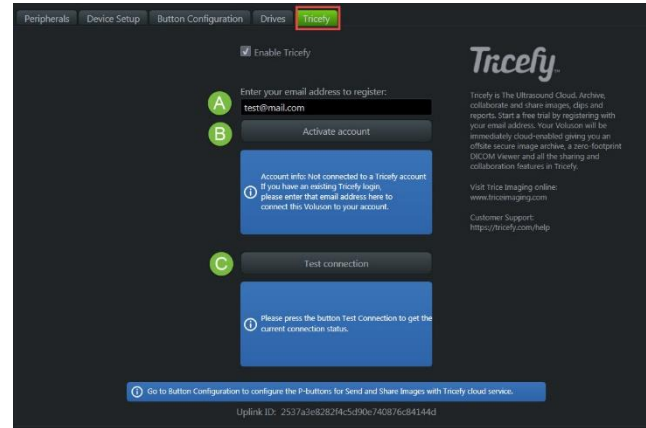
Peripherals Device Setup Button Configuration Drives Tricefy

Enable Tricefy

Enter your email address to register:

A test@mail.com

B Activate account

Account info: Not connected to a Tricefy account If you have an existing Tricefy login, please enter that email address here to connect this Voluson to your account.

C Test connection

Please press the button Test Connection to get the current connection status.

Go to Button Configuration to configure the P-buttons for Send and Share Images with Tricefy cloud service.

Uplink ID: 2537a3e8282f4c5d90e740876c84144d

Tricefy

Tricefy is The Ultrasound Cloud. Archive, collaborate and share images, clips and reports. Start a free trial by registering with your email address. Your Voluson will be immediately cloud-enabled giving you an offsite secure image archive, a zero-footprint DICOM Viewer and all the sharing and collaboration features in Tricefy.

Visit Trice Imaging online:
www.triceimaging.com

Customer Support:
https://tricefy.com/help